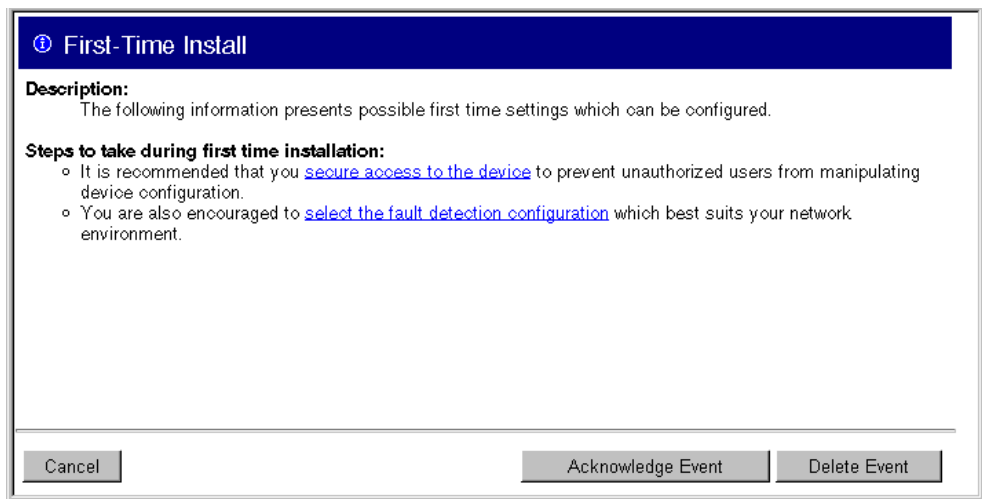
First-Time Install

**Description:**
The following information presents possible first time settings which can be configured.

**Steps to take during first time installation:**
- It is recommended that you secure access to the device to prevent unauthorized users from manipulating device configuration.
- You are also encouraged to select the fault detection configuration which best suits your network environment.

Cancel

Acknowledge Event

Delete Event